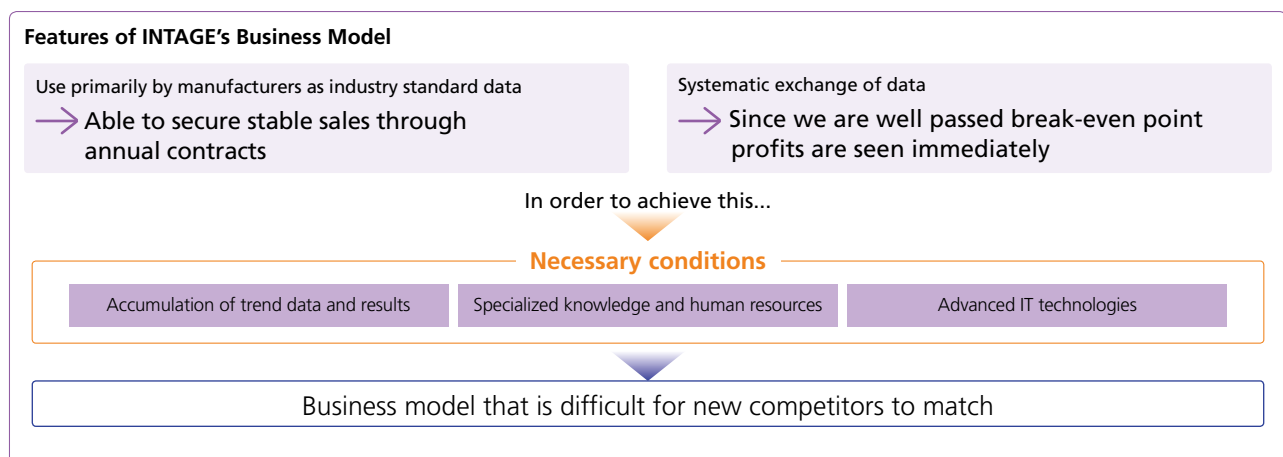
Features of INTAGE's Business Model

Use primarily by manufacturers as industry standard data

Able to secure stable sales through annual contracts

Systematic exchange of data

Since we are well passed break-even point profits are seen immediately

In order to achieve this...

Necessary conditions

Accumulation of trend data and results

Specialized knowledge and human resources

Advanced IT technologies

Business model that is difficult for new competitors to match